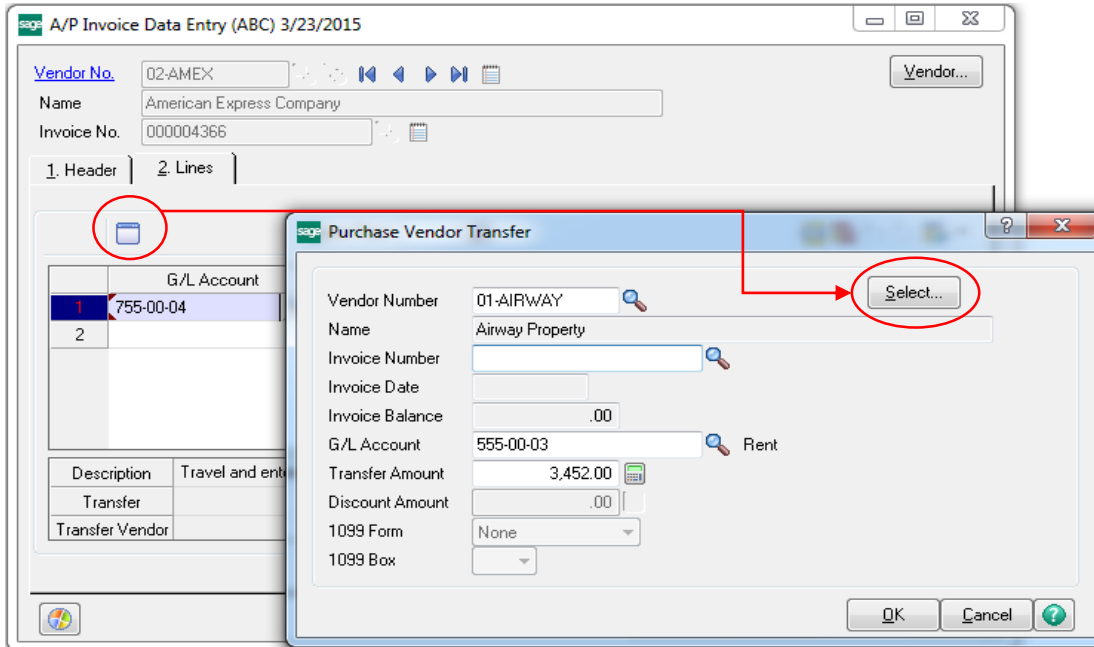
sage A/P Invoice Data Entry (ABC) 3/23/2015

Vendor No. 02-AMEX

Vendor...

Name American Express Company

Invoice No. 000004366

1. Header 2. Lines

| | G/L Account |
|---|---|
| 1 | 755-00-04 |
| 2 | |

| Description | Travel and ent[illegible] |
|---|---|
| Transfer | |
| Transfer Vendor | |

sage Purchase Vendor Transfer

Vendor Number 01-AIRWAY

Select...

Name Airway Property

Invoice Number

Invoice Date

Invoice Balance .00

G/L Account 555-00-03 Rent

Transfer Amount 3,452.00

Discount Amount .00

1099 Form None

1099 Box

OK Cancel